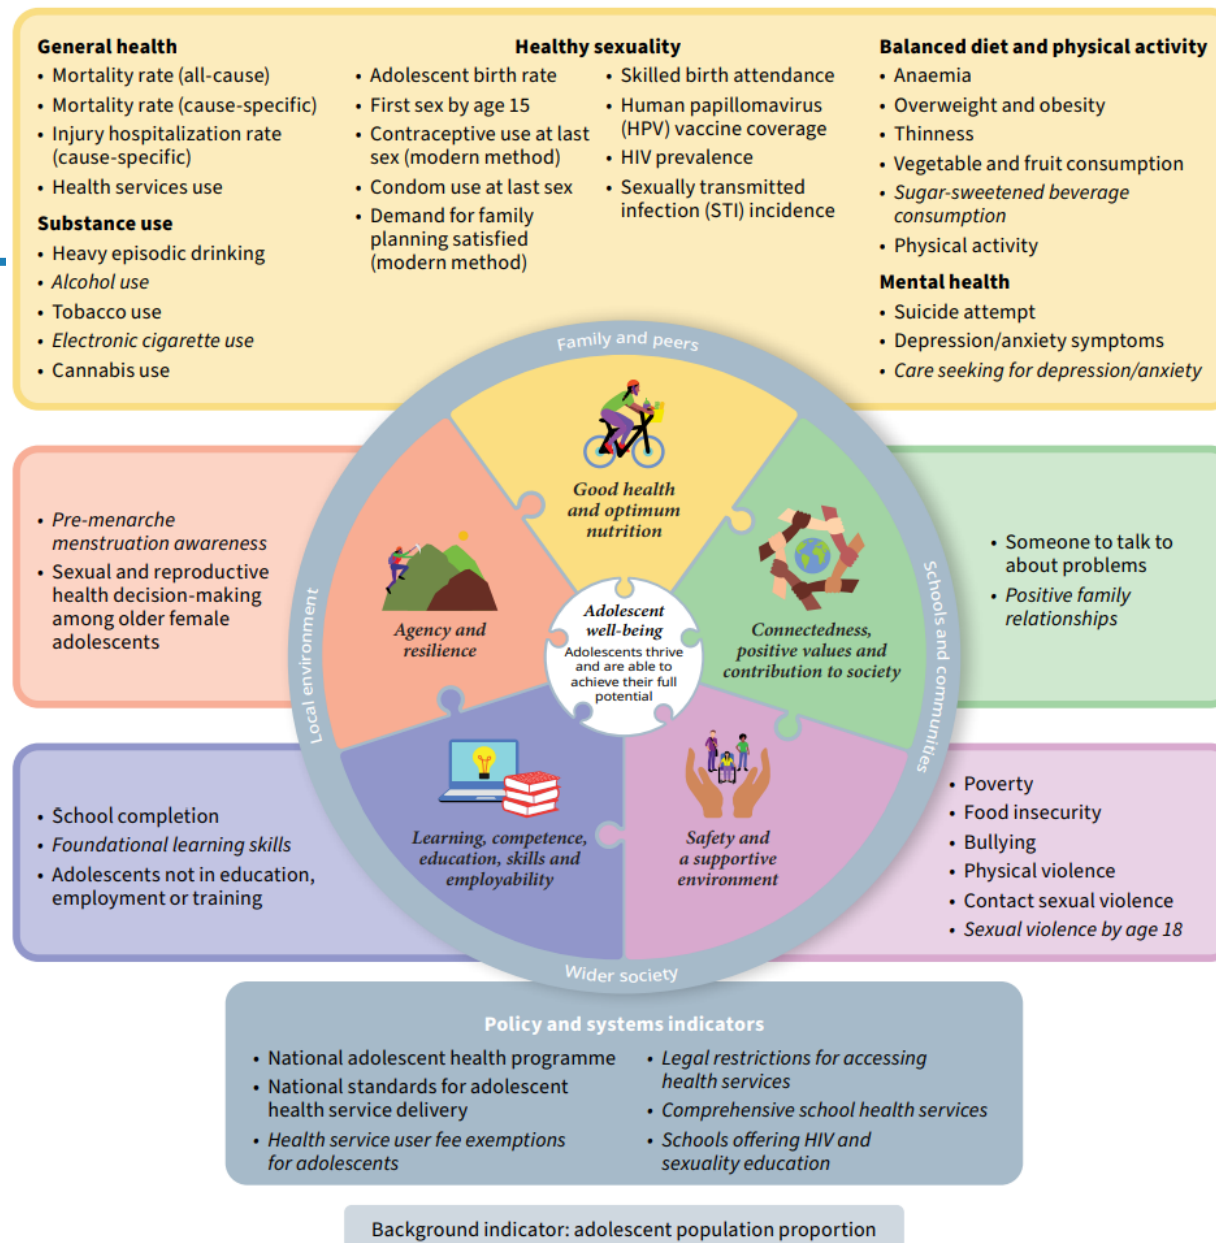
**General health**
- Mortality rate (all-cause)
- Mortality rate (cause-specific)
- Injury hospitalization rate (cause-specific)
- Health services use

**Substance use**
- Heavy episodic drinking
- *Alcohol use*
- Tobacco use
- *Electronic cigarette use*
- Cannabis use

**Healthy sexuality**
- Adolescent birth rate
- First sex by age 15
- Contraceptive use at last sex (modern method)
- Condom use at last sex
- Demand for family planning satisfied (modern method)
- Skilled birth attendance
- Human papillomavirus (HPV) vaccine coverage
- HIV prevalence
- Sexually transmitted infection (STI) incidence

**Balanced diet and physical activity**
- Anaemia
- Overweight and obesity
- Thinness
- Vegetable and fruit consumption
- *Sugar-sweetened beverage consumption*
- Physical activity

**Mental health**
- Suicide attempt
- Depression/anxiety symptoms
- *Care seeking for depression/anxiety*

Family and peers

Good health and optimum nutrition

Agency and resilience

Connectedness, positive values and contribution to society

Adolescent well-being
Adolescents thrive and are able to achieve their full potential

Learning, competence, education, skills and employability

Safety and a supportive environment

Local environment

Schools and communities

Wider society

- *Pre-menarche menstruation awareness*
- Sexual and reproductive health decision-making among older female adolescents

- Someone to talk to about problems
- *Positive family relationships*

- School completion
- *Foundational learning skills*
- Adolescents not in education, employment or training

- Poverty
- Food insecurity
- Bullying
- Physical violence
- Contact sexual violence
- *Sexual violence by age 18*

**Policy and systems indicators**
- National adolescent health programme
- National standards for adolescent health service delivery
- *Health service user fee exemptions for adolescents*
- *Legal restrictions for accessing health services*
- *Comprehensive school health services*
- *Schools offering HIV and sexuality education*

Background indicator: adolescent population proportion